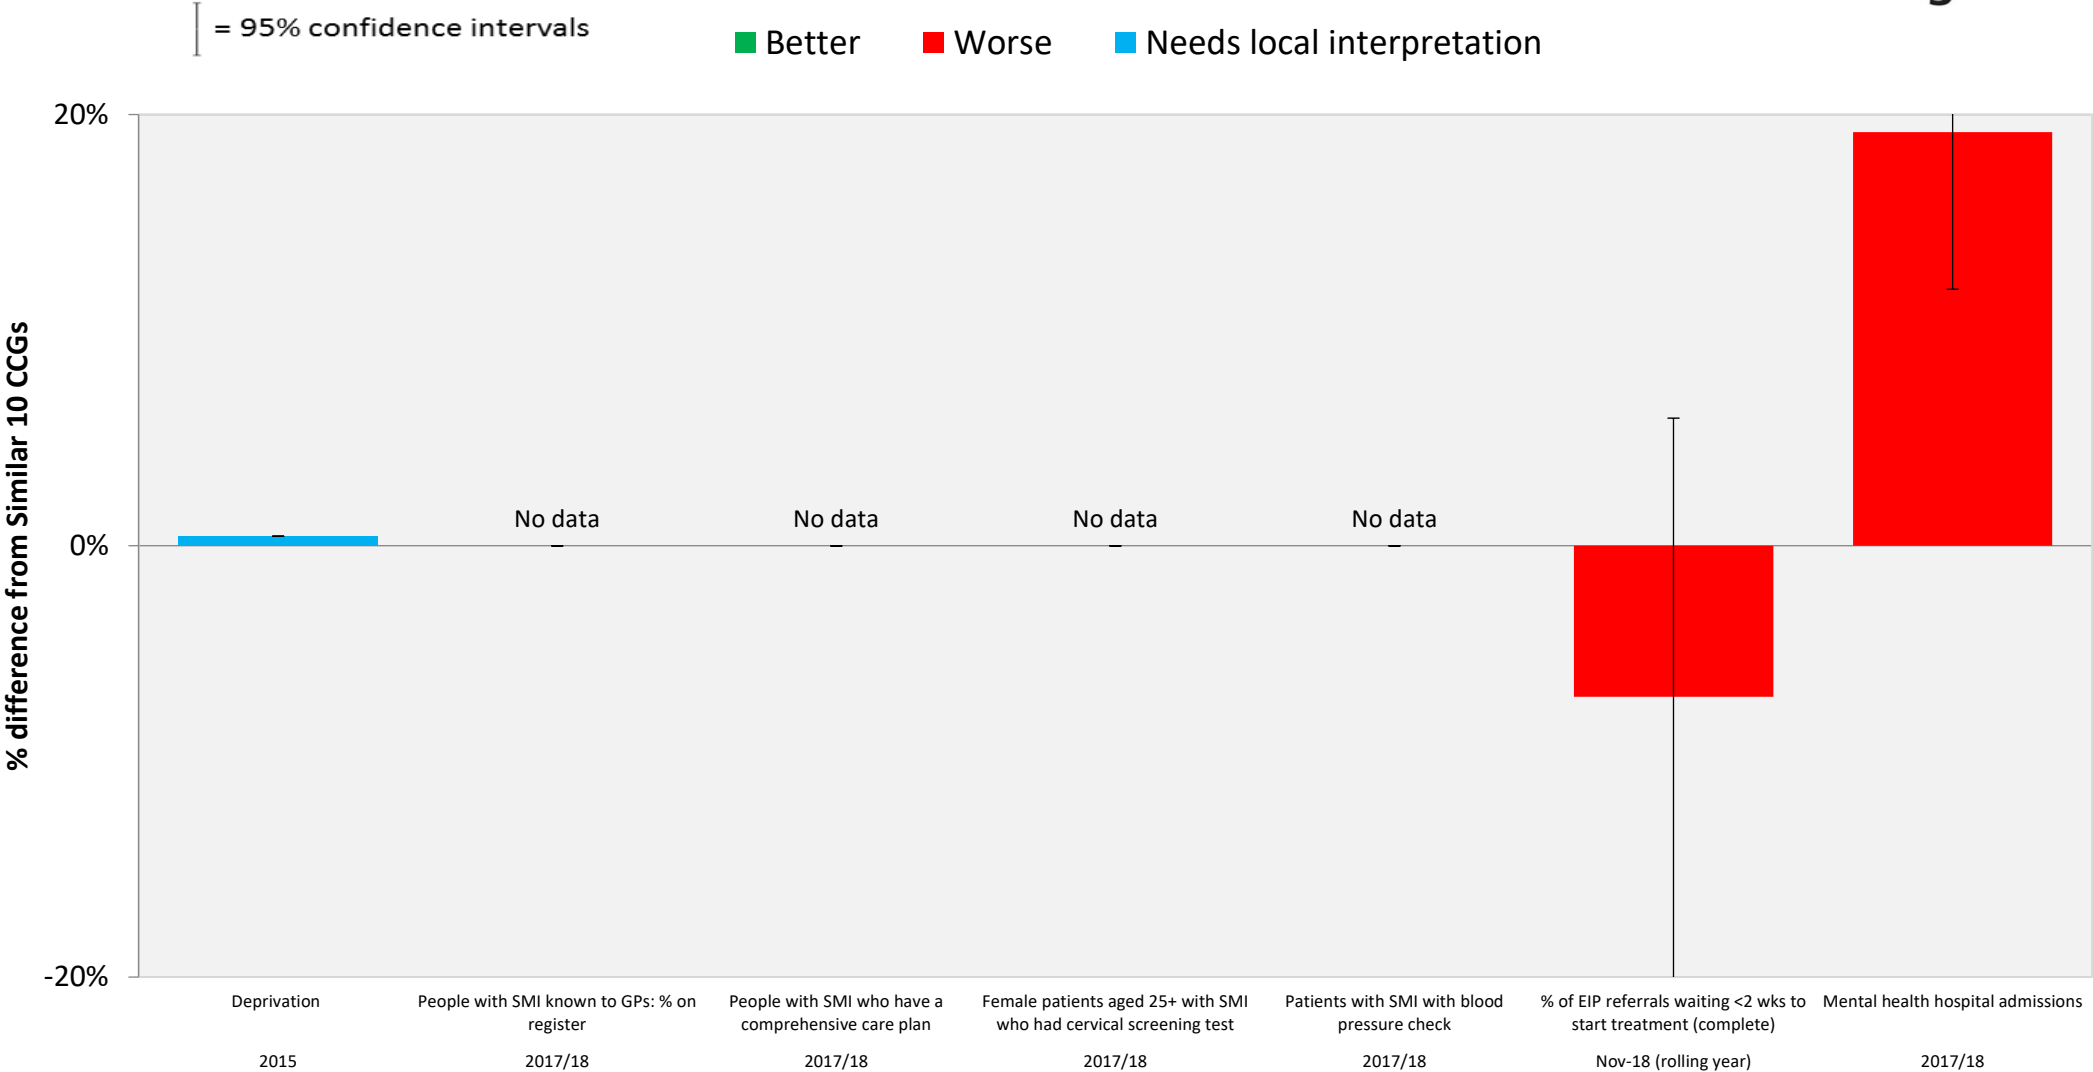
= 95% confidence intervals

Better Worse Needs local interpretation

% difference from Similar 10 CCGs

20%

0%

-20%

No data

No data

No data

No data

| Deprivation | People with SMI known to GPs: % on register | People with SMI who have a comprehensive care plan | Female patients aged 25+ with SMI who had cervical screening test | Patients with SMI with blood pressure check | % of EIP referrals waiting <2 wks to start treatment (complete) | Mental health hospital admissions |
|---|---|---|---|---|---|---|
| 2015 | 2017/18 | 2017/18 | 2017/18 | 2017/18 | Nov-18 (rolling year) | 2017/18 |